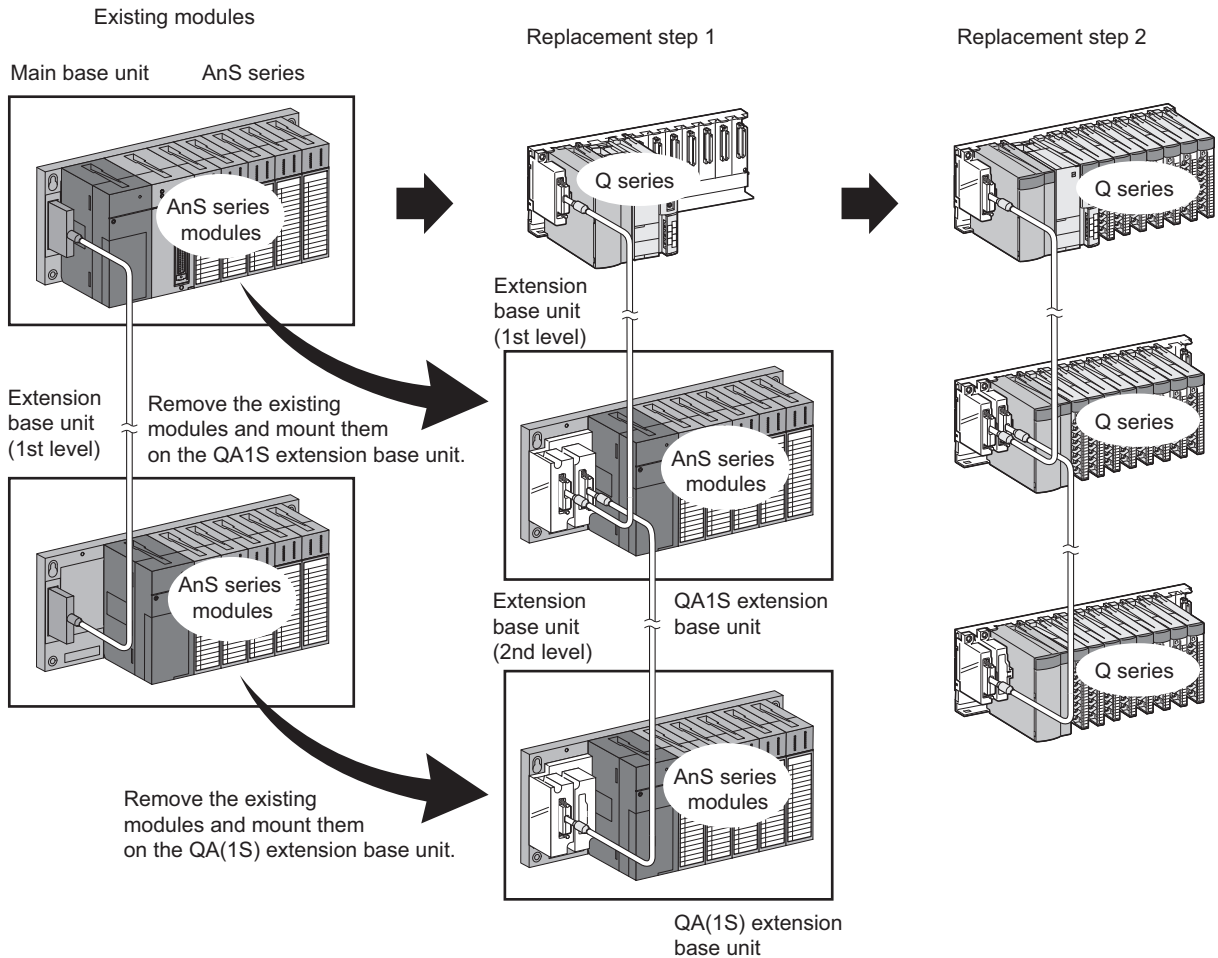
Existing modules

Main base unit

AnS series

AnS series modules

Extension base unit (1st level)

Remove the existing modules and mount them on the QA1S extension base unit.

AnS series modules

Remove the existing modules and mount them on the QA(1S) extension base unit.

Replacement step 1

Q series

Extension base unit (1st level)

AnS series modules

Extension base unit (2nd level)

QA1S extension base unit

AnS series modules

QA(1S) extension base unit

Replacement step 2

Q series

Q series

Q series